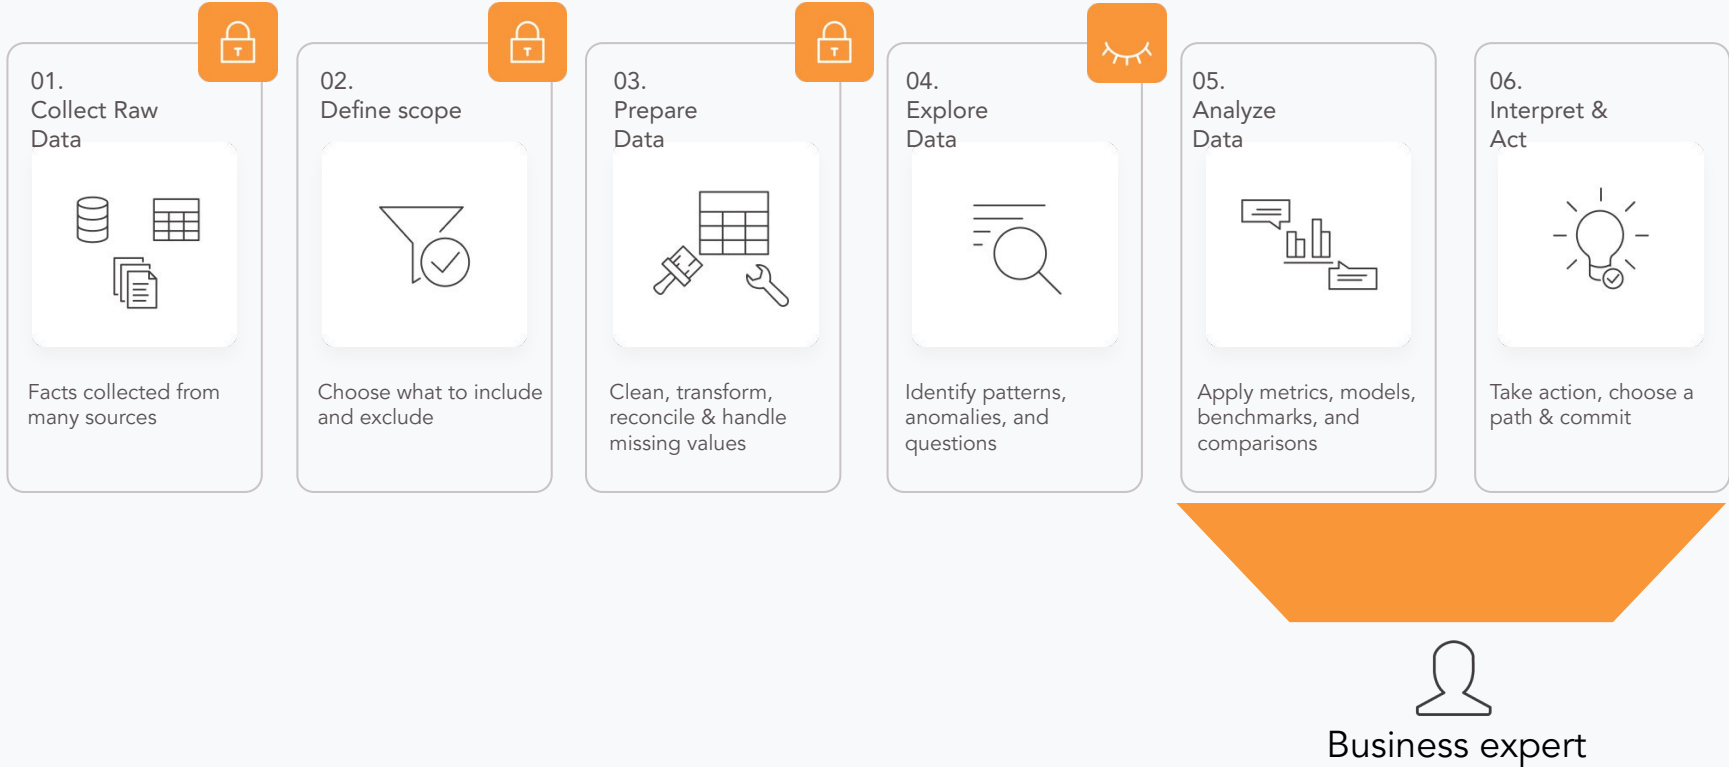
01.
Collect Raw Data

Facts collected from many sources

02.
Define scope

Choose what to include and exclude

03.
Prepare Data

Clean, transform, reconcile & handle missing values

04.
Explore Data

Identify patterns, anomalies, and questions

05.
Analyze Data

Apply metrics, models, benchmarks, and comparisons

06.
Interpret & Act

Take action, choose a path & commit

Business expert